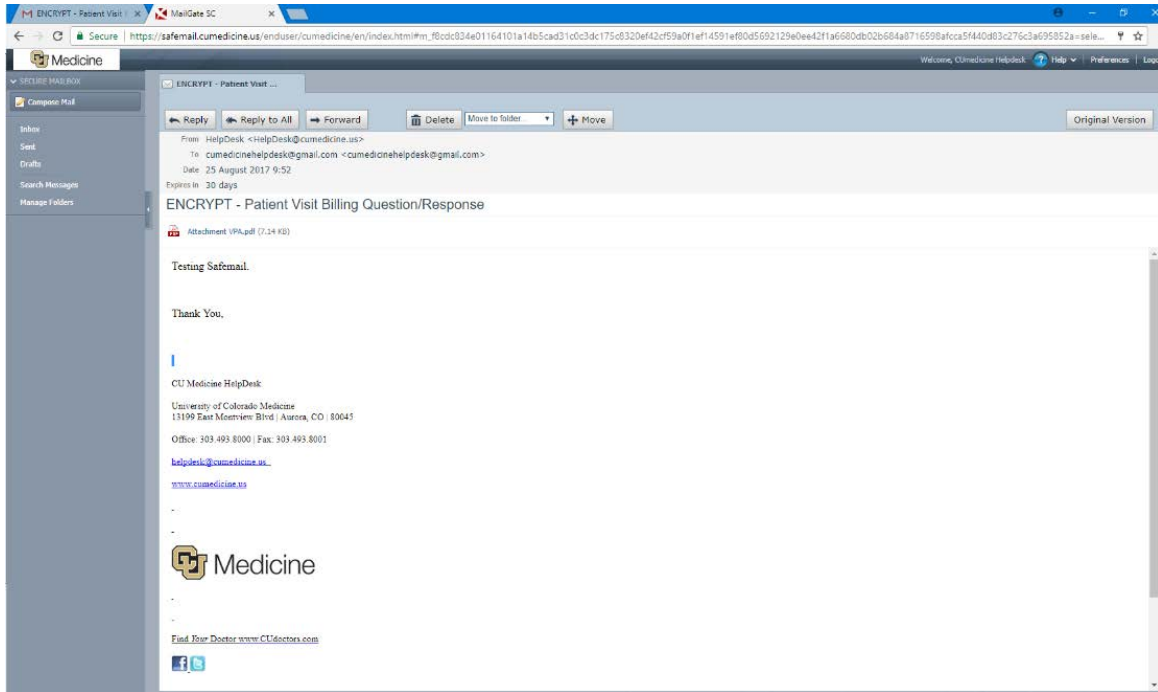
M ENCRYPT - Patient Visit × MailGate SC ×

Secure | https://safemail.cumedicine.us/enduser/cumedicine/en/index.html#m_f8cdc834e01164101a14b5cad31c0c3dc175c8320ef42cf59a0f1ef14591ef80d5692129e0ee42f1a6680db02b684a8716598afcca5f440d83c276c3a695852a=sele...

Medicine

Welcome, CUmedicine Helpdesk Help | Preferences | Logo

SECURE MAILBOX

Compose Mail

Inbox

Sent

Drafts

Search Messages

Manage Folders

ENCRYPT - Patient Visit ...

Reply | Reply to All | Forward | Delete | Move to folder... | Move | Original Version

From HelpDesk <HelpDesk@cumedicine.us>

To cumedicinehelpdesk@gmail.com <cumedicinehelpdesk@gmail.com>

Date 25 August 2017 9:52

Expires in 30 days

ENCRYPT - Patient Visit Billing Question/Response

Attachment VPA.pdf (7.14 KB)

Testing Safemail.

Thank You,

CU Medicine HelpDesk

University of Colorado Medicine
13199 East Montview Blvd | Aurora, CO | 80045

Office: 303.493.8000 | Fax: 303.493.8001

helpdesk@cumedicine.us

www.cumedicine.us

Medicine

Find Your Doctor www.CUdoctors.com